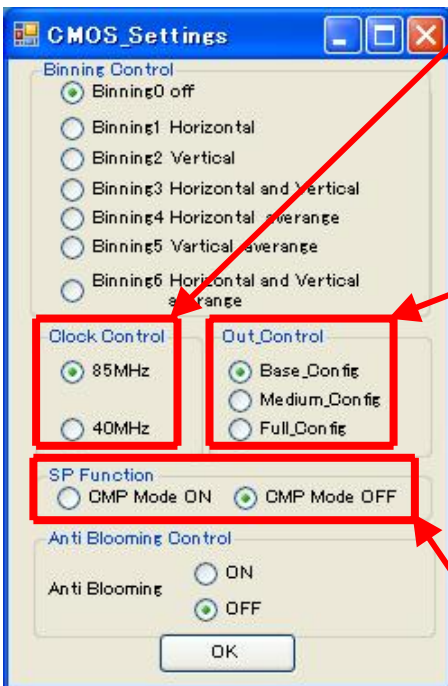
CMOS_Settings

Binning Control
Binning0 off
Binning1 Horizontal
Binning2 Vertical
Binning3 Horizontal and Vertical
Binning4 Horizontal averange
Binning5 Vartical averange
Binning6 Horizontal and Vertical averange

Clock Control
85MHz
40MHz

Out Control
Base_Config
Medium_Config
Full_Config

SP Function
CMP Mode ON
CMP Mode OFF

Anti Blooming Control
Anti Blooming
ON
OFF

OK